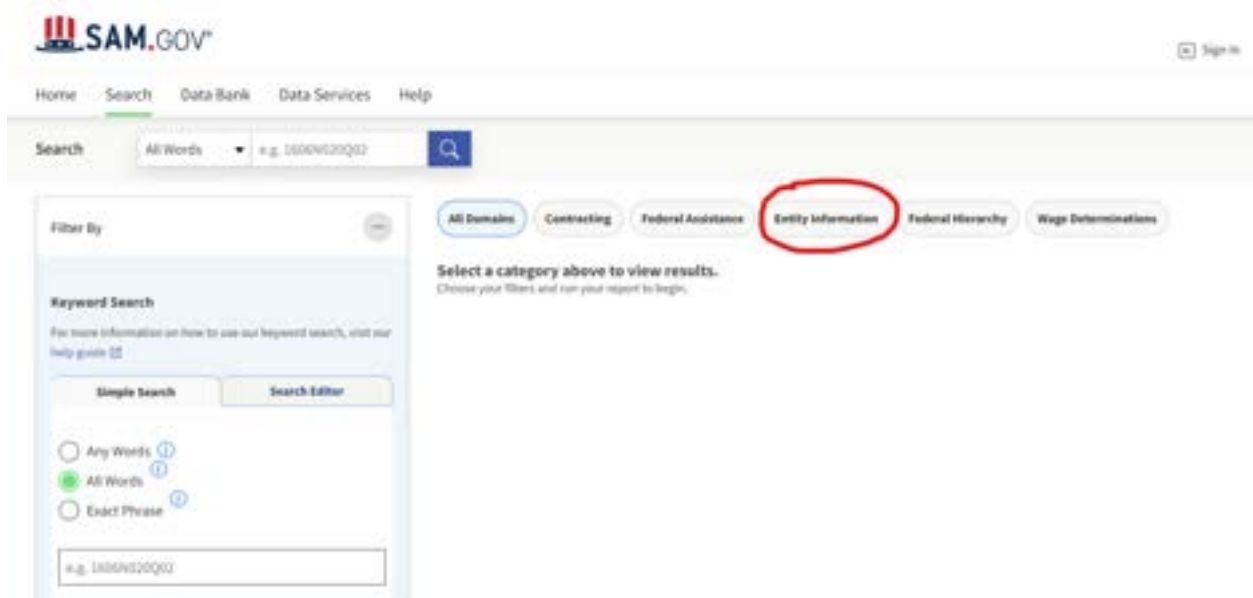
SAM.GOV

Sign In

Home Search Data Bank Data Services Help

Search All Words e.g. 1606N020Q02

Filter By

Keyword Search

For more information on how to use our keyword search, visit our help guide

Simple Search Search Editor

Any Words

All Words

Exact Phrase

e.g. 1606N020Q02

All Domains Contracting Federal Assistance Entity Information Federal Hierarchy Wage Determinations

Select a category above to view results.

Choose your filters and run your report to begin.